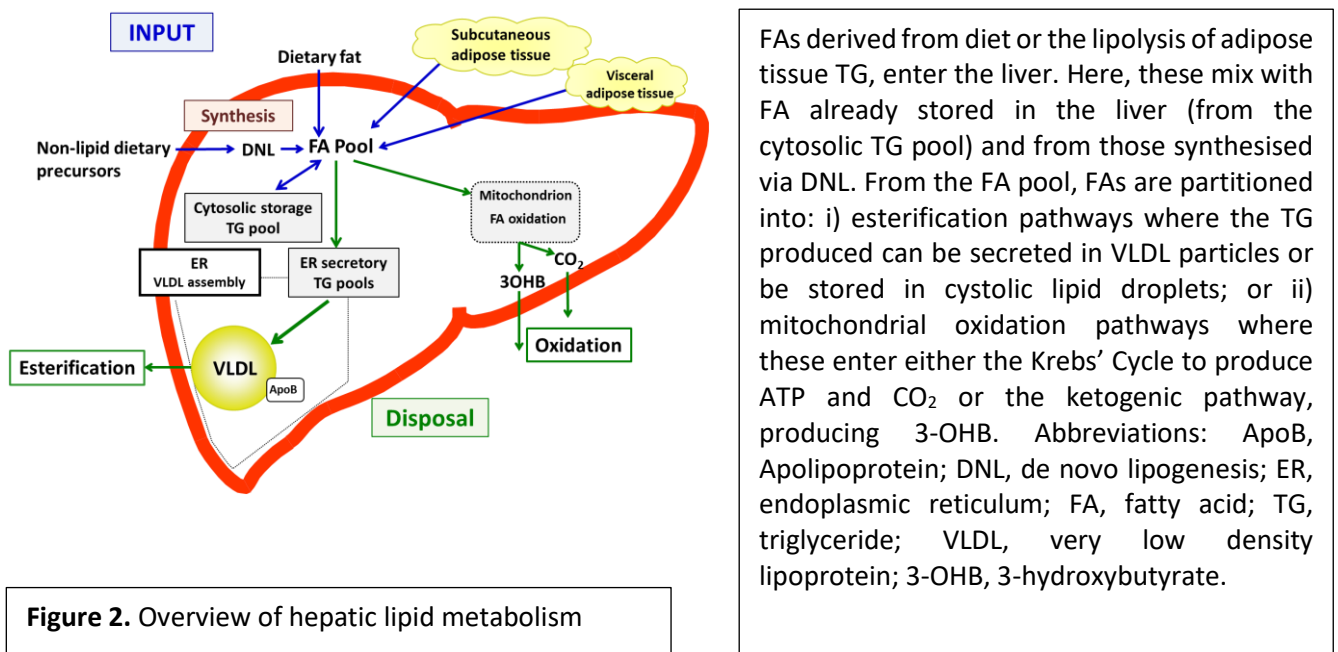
INPUT

Dietary fat

Subcutaneous adipose tissue

Visceral adipose tissue

Synthesis

Non-lipid dietary precursors

DNL

FA Pool

Cytosolic storage TG pool

Mitochondrion FA oxidation

ER VLDL assembly

ER secretory TG pools

3OHB

$CO_2$

Oxidation

Esterification

VLDL

ApoB

Disposal

Figure 2. Overview of hepatic lipid metabolism

FAs derived from diet or the lipolysis of adipose tissue TG, enter the liver. Here, these mix with FA already stored in the liver (from the cytosolic TG pool) and from those synthesised via DNL. From the FA pool, FAs are partitioned into: i) esterification pathways where the TG produced can be secreted in VLDL particles or be stored in cystolic lipid droplets; or ii) mitochondrial oxidation pathways where these enter either the Krebs' Cycle to produce ATP and $CO_2$ or the ketogenic pathway, producing 3-OHB. Abbreviations: ApoB, Apolipoprotein; DNL, de novo lipogenesis; ER, endoplasmic reticulum; FA, fatty acid; TG, triglyceride; VLDL, very low density lipoprotein; 3-OHB, 3-hydroxybutyrate.